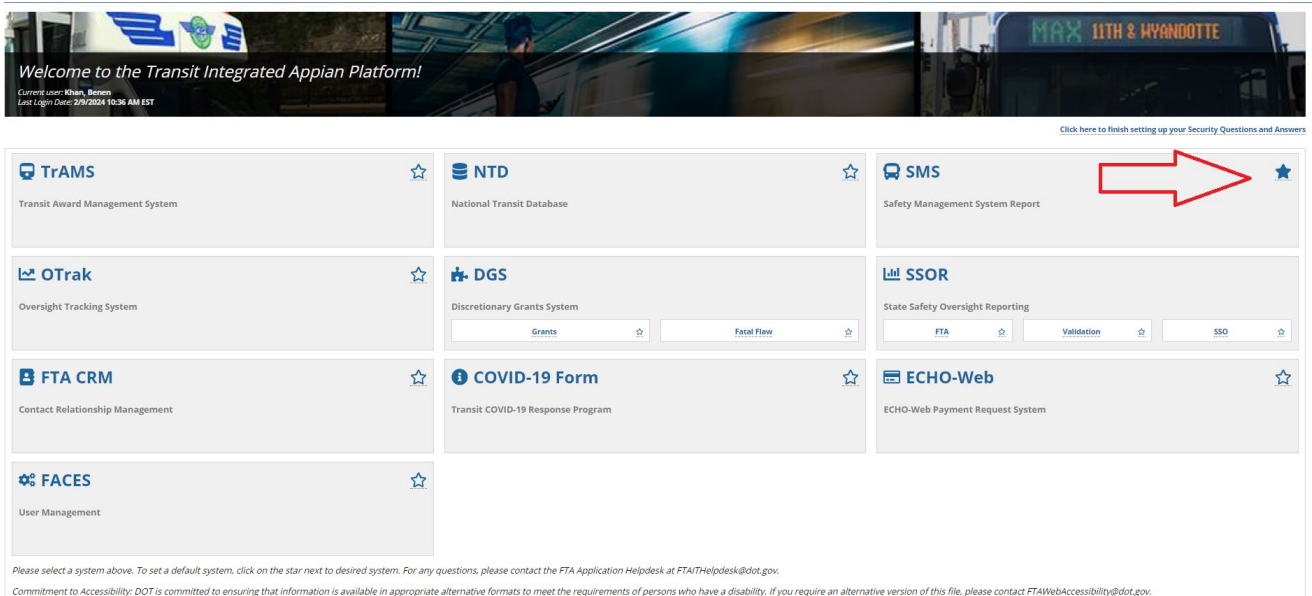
MAX 11TH & WYANDOTTE

Welcome to the Transit Integrated Appian Platform!

Current user: Khan, Benen
Last Login Date: 2/9/2024 10:36 AM EST

Click here to finish setting up your Security Questions and Answers

TrAMS
Transit Award Management System

NTD
National Transit Database

SMS
Safety Management System Report

OTrak
Oversight Tracking System

DGS
Discretionary Grants System
Grants
Fatal Flaw

SSOR
State Safety Oversight Reporting
FTA
Validation
SSO

FTA CRM
Contact Relationship Management

COVID-19 Form
Transit COVID-19 Response Program

ECHO-Web
ECHO-Web Payment Request System

FACES
User Management

Please select a system above. To set a default system, click on the star next to desired system. For any questions, please contact the FTA Application Helpdesk at FTAITHelpdesk@dot.gov.

Commitment to Accessibility: DOT is committed to ensuring that information is available in appropriate alternative formats to meet the requirements of persons who have a disability. If you require an alternative version of this file, please contact FTAWebAccessibility@dot.gov.